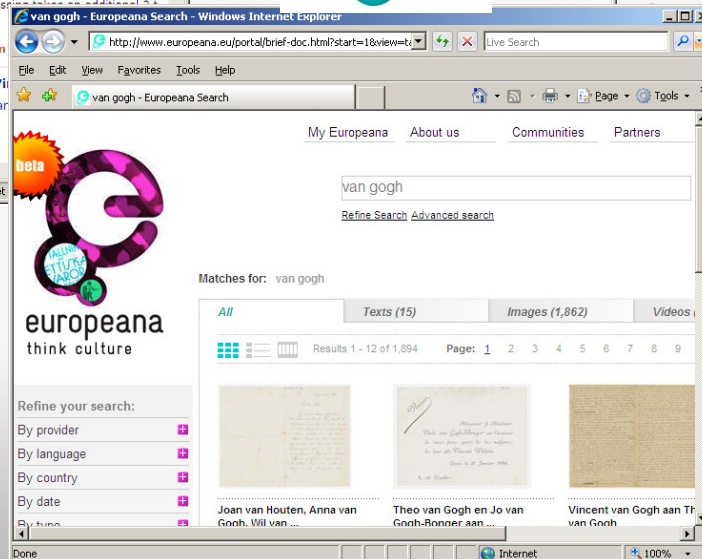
van gogh - Europeana Search - Windows Internet Explorer

http://www.europeana.eu/portal/brief-doc.html?start=1&view=t

Live Search

File Edit View Favorites Tools Help

van gogh - Europeana Search

Page Tools

beta

My Europeana About us Communities Partners

van gogh

Refine Search Advanced search

europeana
think culture

Matches for: van gogh

All Texts (15) Images (1,862) Videos

Results 1 - 12 of 1,894 Page: 1 2 3 4 5 6 7 8 9

Refine your search:
By provider
By language
By country
By date
By type

Joan van Houten, Anna van Gogh, Wil van ...

Theo van Gogh en Jo van Gogh-Bonger aan ...

Vincent van Gogh aan Th van Gogh

Done Internet 100%